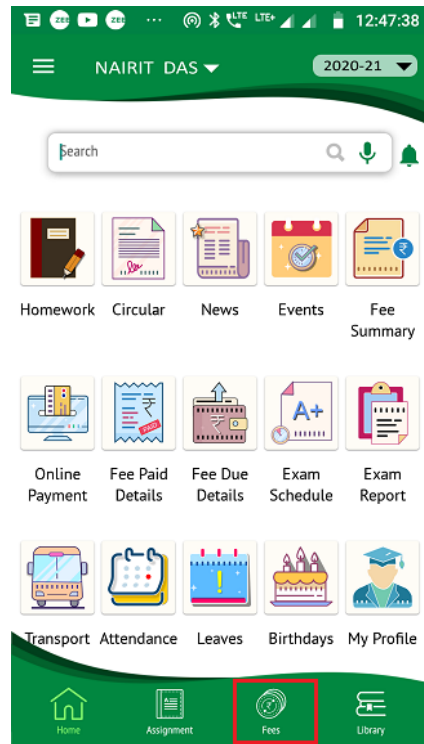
zee zee ··· LTE LTE+ 12:47:38

NAIRIT DAS

2020-21

Search

Homework

Circular

News

Events

Fee Summary

Online Payment

Fee Paid Details

Fee Due Details

Exam Schedule

Exam Report

Transport

Attendance

Leaves

Birthdays

My Profile

Home

Assignment

Fees

Library